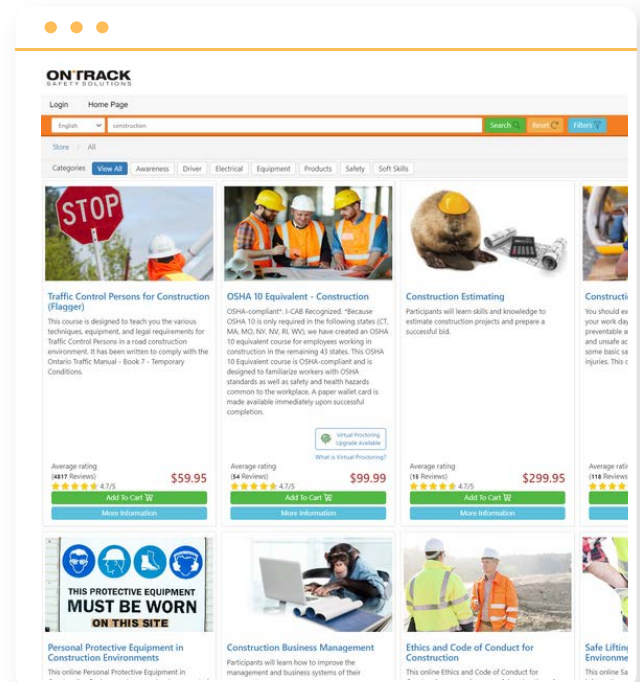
ONTRACK
SAFETY SOLUTIONS

Login Home Page

English construction Search Reset Filters

Store / All

Categories View All Awareness Driver Electrical Equipment Products Safety Soft Skills

STOP

Traffic Control Persons for Construction (Flagger)

This course is designed to teach you the various techniques, equipment, and legal requirements for Traffic Control Persons in a road construction environment. It has been written to comply with the Ontario Traffic Manual - Book 7 - Temporary Conditions.

Average rating
(4817 Reviews)
4.7/5
$59.95
Add To Cart
More Information

OSHA 10 Equivalent - Construction

OSHA-compliant*, I-CAB Recognized. *Because OSHA 10 is only required in the following states (CT, MA, MO, NV, NY, RI, WV), we have created an OSHA 10 equivalent course for employees working in construction in the remaining 43 states. This OSHA 10 Equivalent course is OSHA-compliant and is designed to familiarize workers with OSHA standards as well as safety and health hazards common to the workplace. A paper wallet card is made available immediately upon successful completion.

Virtual Proctoring Upgrade Available
What is Virtual Proctoring?

Average rating
(54 Reviews)
4.7/5
$99.99
Add To Cart
More Information

Construction Estimating

Participants will learn skills and knowledge to estimate construction projects and prepare a successful bid.

Average rating
(15 Reviews)
4.7/5
$299.95
Add To Cart
More Information

Constructi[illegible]

You should e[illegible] your work day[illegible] preventable a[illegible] and unsafe ac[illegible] some basic sa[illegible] injuries. This c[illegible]

Average rating
(118 Review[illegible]

THIS PROTECTIVE EQUIPMENT MUST BE WORN ON THIS SITE

Personal Protective Equipment in Construction Environments

This online Personal Protective Equipment in

Construction Business Management

Participants will learn how to improve the management and business systems of their

Ethics and Code of Conduct for Construction

This online Ethics and Code of Conduct for

Safe Liftin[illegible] Environme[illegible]

This online Sa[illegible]